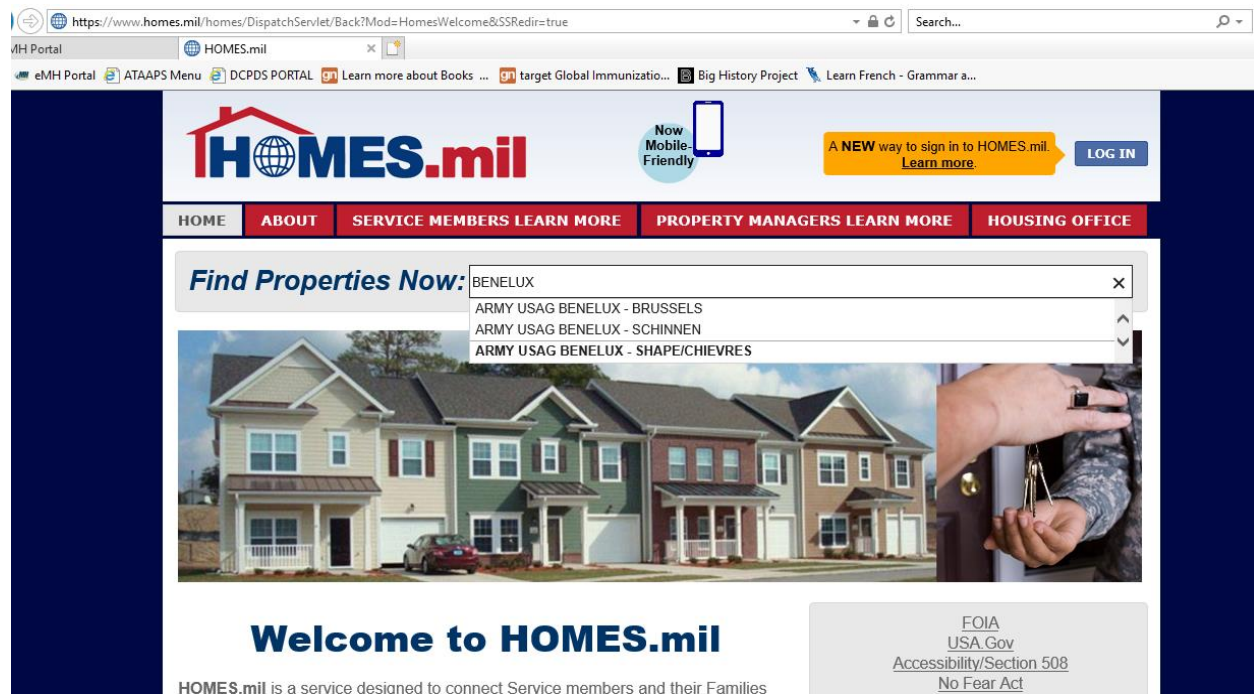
https://www.homes.mil/homes/DispatchServlet/Back?Mod=HomesWelcome&SSRedir=true

Search...

MH Portal

HOMES.mil

eMH Portal ATAAPS Menu DCPDS PORTAL Learn more about Books ... target Global Immunizatio... Big History Project Learn French - Grammar a...

HOMES.mil

Now Mobile-Friendly

A NEW way to sign in to HOMES.mil. Learn more.

LOG IN

HOME ABOUT SERVICE MEMBERS LEARN MORE PROPERTY MANAGERS LEARN MORE HOUSING OFFICE

Find Properties Now: BENELUX

ARMY USAG BENELUX - BRUSSELS
ARMY USAG BENELUX - SCHINNEN
ARMY USAG BENELUX - SHAPE/CHIEVRES

Welcome to HOMES.mil

HOMES.mil is a service designed to connect Service members and their Families

FOIA
USA.Gov
Accessibility/Section 508
No Fear Act